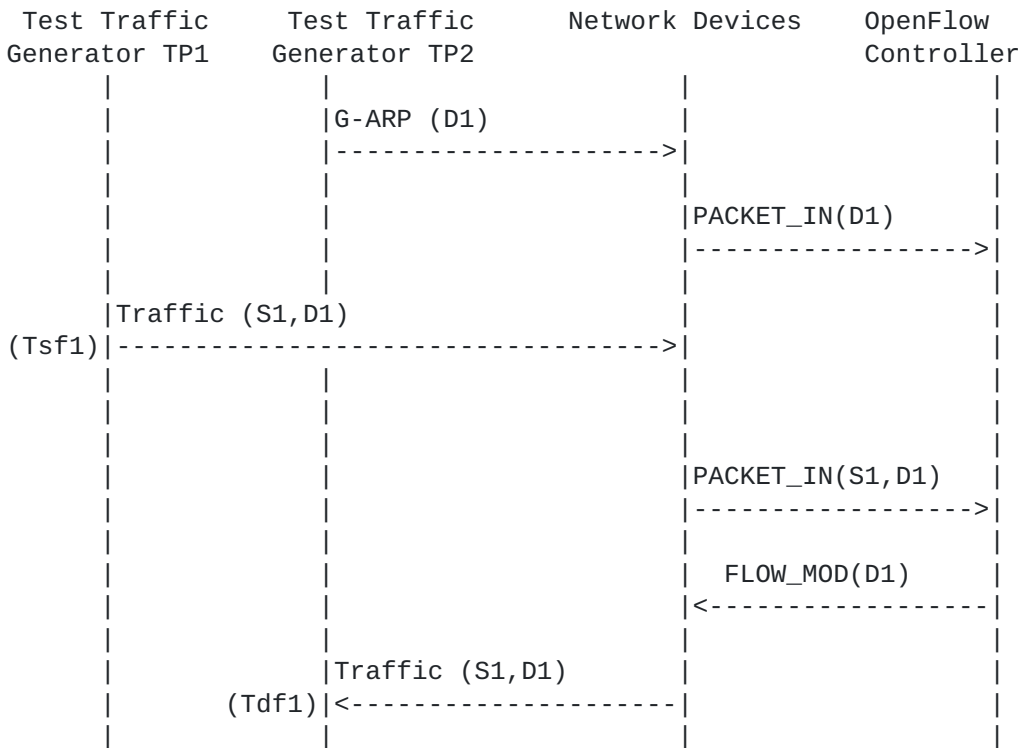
Test Traffic Generator TP1

Test Traffic Generator TP2

Network Devices

OpenFlow Controller

G-ARP (D1)

PACKET_IN(D1)

Traffic (S1,D1)

(Tsf1)

PACKET_IN(S1,D1)

FLOW_MOD(D1)

Traffic (S1,D1)

(Tdf1)